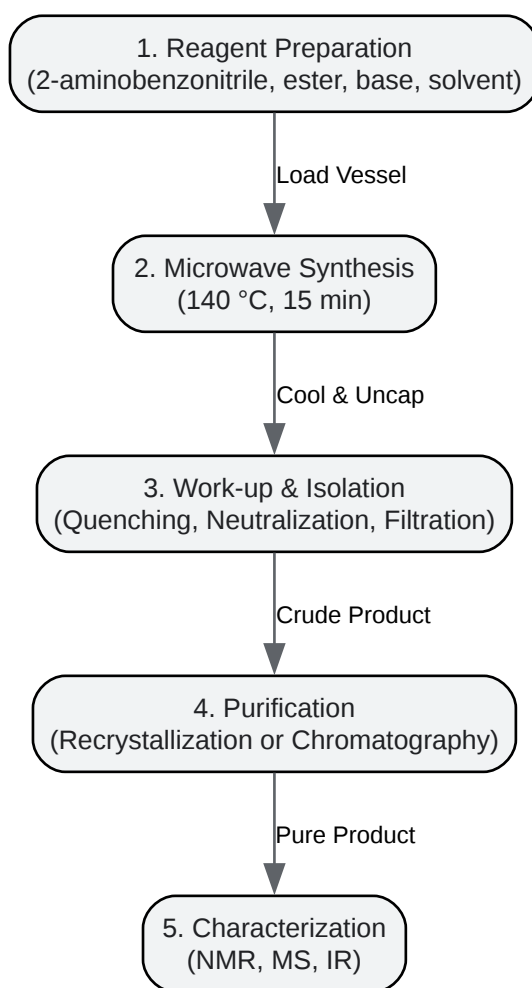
1. Reagent Preparation
(2-aminobenzonitrile, ester, base, solvent)

Load Vessel

2. Microwave Synthesis
(140 °C, 15 min)

Cool & Uncap

3. Work-up & Isolation
(Quenching, Neutralization, Filtration)

Crude Product

4. Purification
(Recrystallization or Chromatography)

Pure Product

5. Characterization
(NMR, MS, IR)